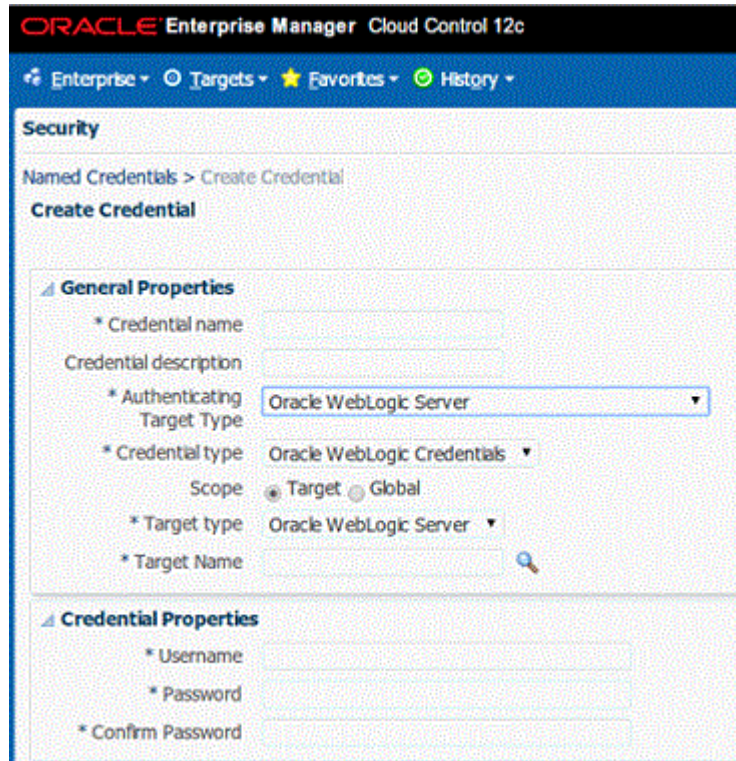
ORACLE Enterprise Manager Cloud Control 12c

Enterprise ▾ Targets ▾ Favorites ▾ History ▾

Security

Named Credentials > Create Credential

Create Credential

General Properties

* Credential name

Credential description

* Authenticating Target Type | Oracle WebLogic Server

* Credential type | Oracle WebLogic Credentials

Scope | Target Global

* Target type | Oracle WebLogic Server

* Target Name

Credential Properties

* Username

* Password

* Confirm Password